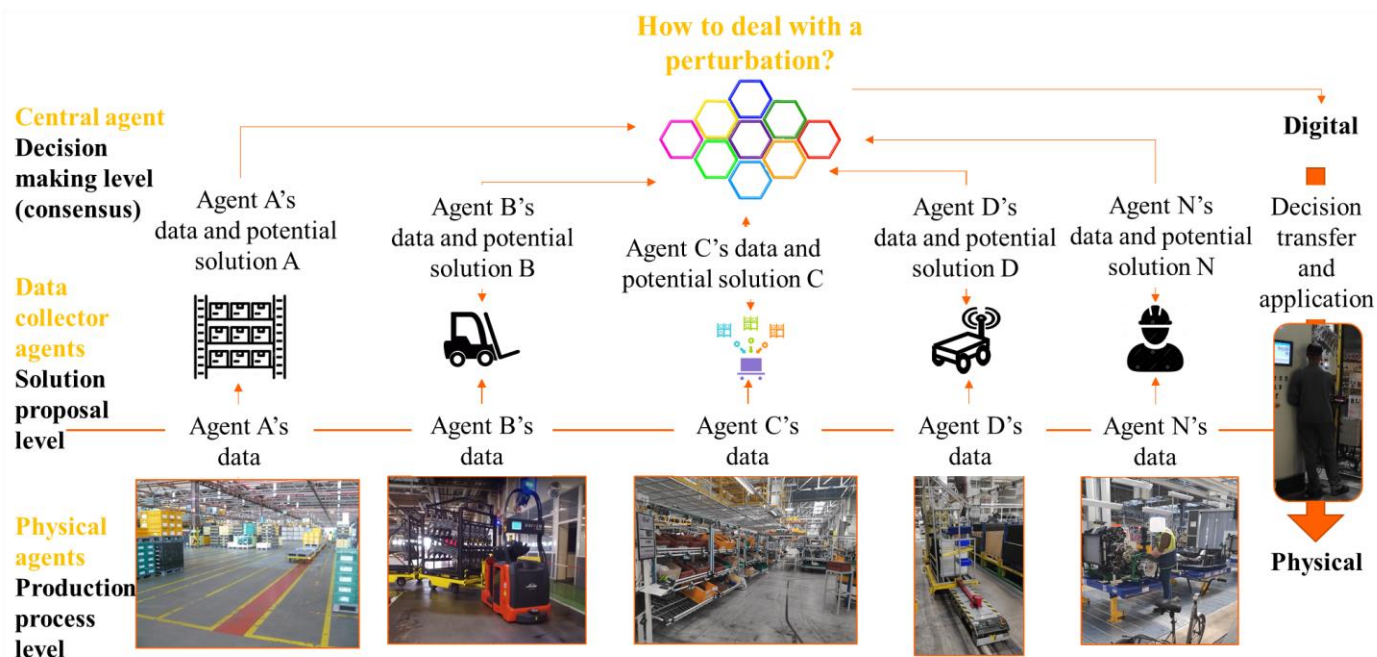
How to deal with a perturbation?

Central agent
Decision making level (consensus)

Data collector agents
Solution proposal level

Physical agents
Production process level

Agent A's data and potential solution A

Agent B's data and potential solution B

Agent C's data and potential solution C

Agent D's data and potential solution D

Agent N's data and potential solution N

Agent A's data

Agent B's data

Agent C's data

Agent D's data

Agent N's data

Digital

Decision transfer and application

Physical